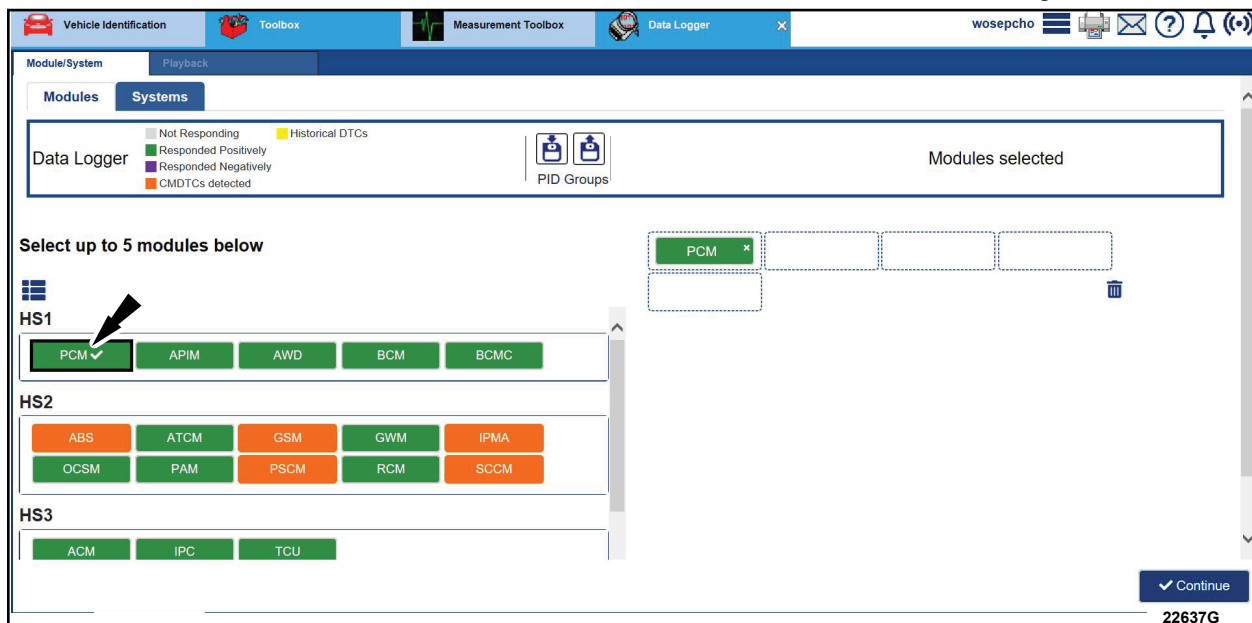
Vehicle Identification Toolbox Measurement Toolbox Data Logger × wosepcho

Module/System Playback

Modules Systems

Data Logger
Not Responding
Responded Positively
Responded Negatively
CMDTCs detected
Historical DTCs

PID Groups

Modules selected

Select up to 5 modules below

PCM ×

HS1
PCM ✔ APIM AWD BCM BCMC

HS2
ABS ATCM GSM GWM IPMA
OCSM PAM PSCM RCM SCCM

HS3
ACM IPC TCU

✔ Continue

22637G